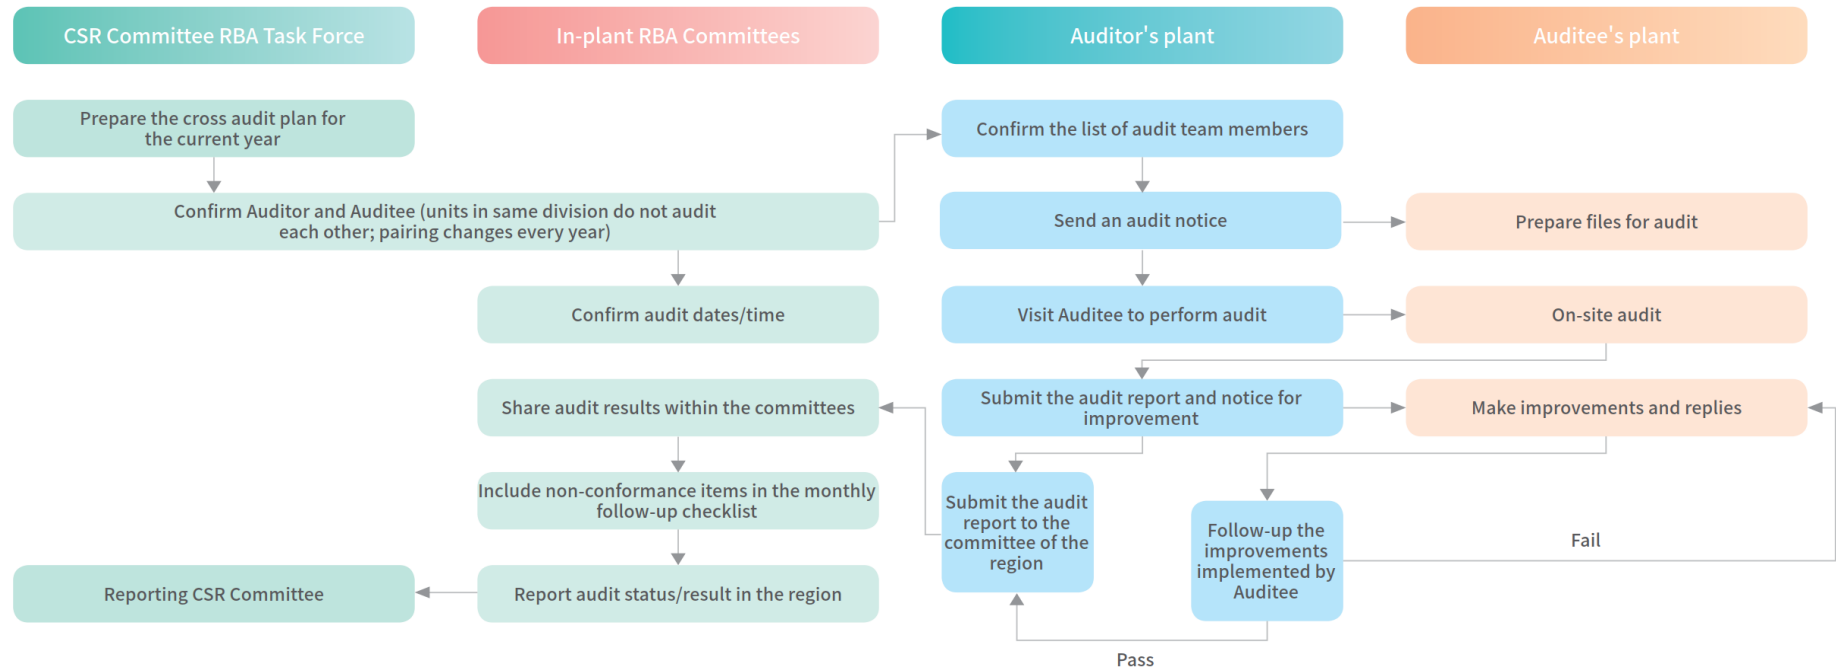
CSR Committee RBA Task Force

In-plant RBA Committees

Auditor's plant

Auditee's plant

Prepare the cross audit plan for the current year

Confirm Auditor and Auditee (units in same division do not audit each other; pairing changes every year)

Confirm the list of audit team members

Send an audit notice

Prepare files for audit

Confirm audit dates/time

Visit Auditee to perform audit

On-site audit

Share audit results within the committees

Submit the audit report and notice for improvement

Make improvements and replies

Include non-conformance items in the monthly follow-up checklist

Submit the audit report to the committee of the region

Follow-up the improvements implemented by Auditee

Fail

Reporting CSR Committee

Report audit status/result in the region

Pass